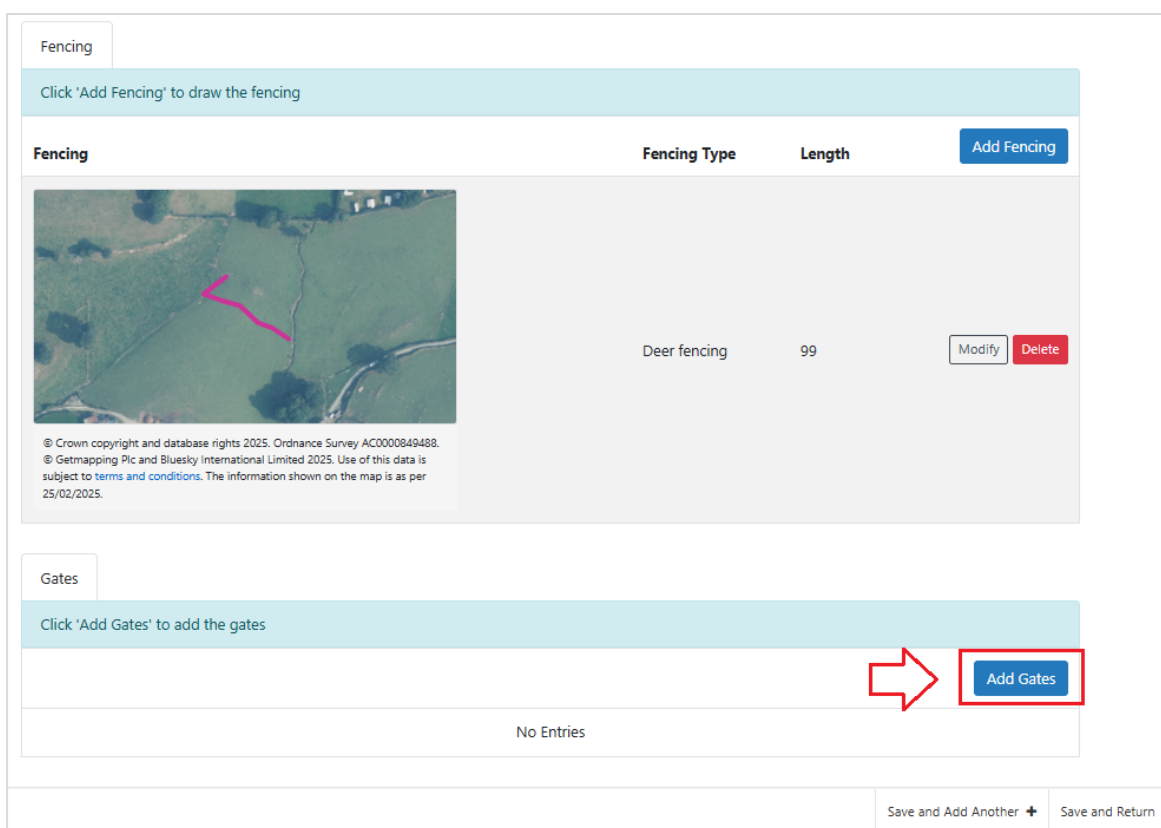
Fencing

Click 'Add Fencing' to draw the fencing

| Fencing | Fencing Type | Length | Add Fencing |
|---|---|---|---|
| © Crown copyright and database rights 2025. Ordnance Survey AC0000849488. © Getmapping Plc and Bluesky International Limited 2025. Use of this data is subject to terms and conditions. The information shown on the map is as per 25/02/2025. | Deer fencing | 99 | Modify Delete |

Gates

Click 'Add Gates' to add the gates

Add Gates

No Entries

Save and Add Another + Save and Return